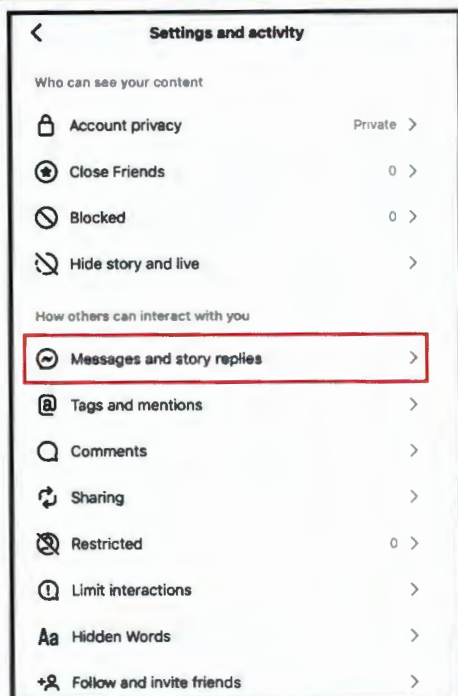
Settings and activity

Who can see your content

Account privacy Private

Close Friends 0

Blocked 0

Hide story and live

How others can interact with you

Messages and story replies

Tags and mentions

Comments

Sharing

Restricted 0

Limit interactions

Aa Hidden Words

Follow and invite friends